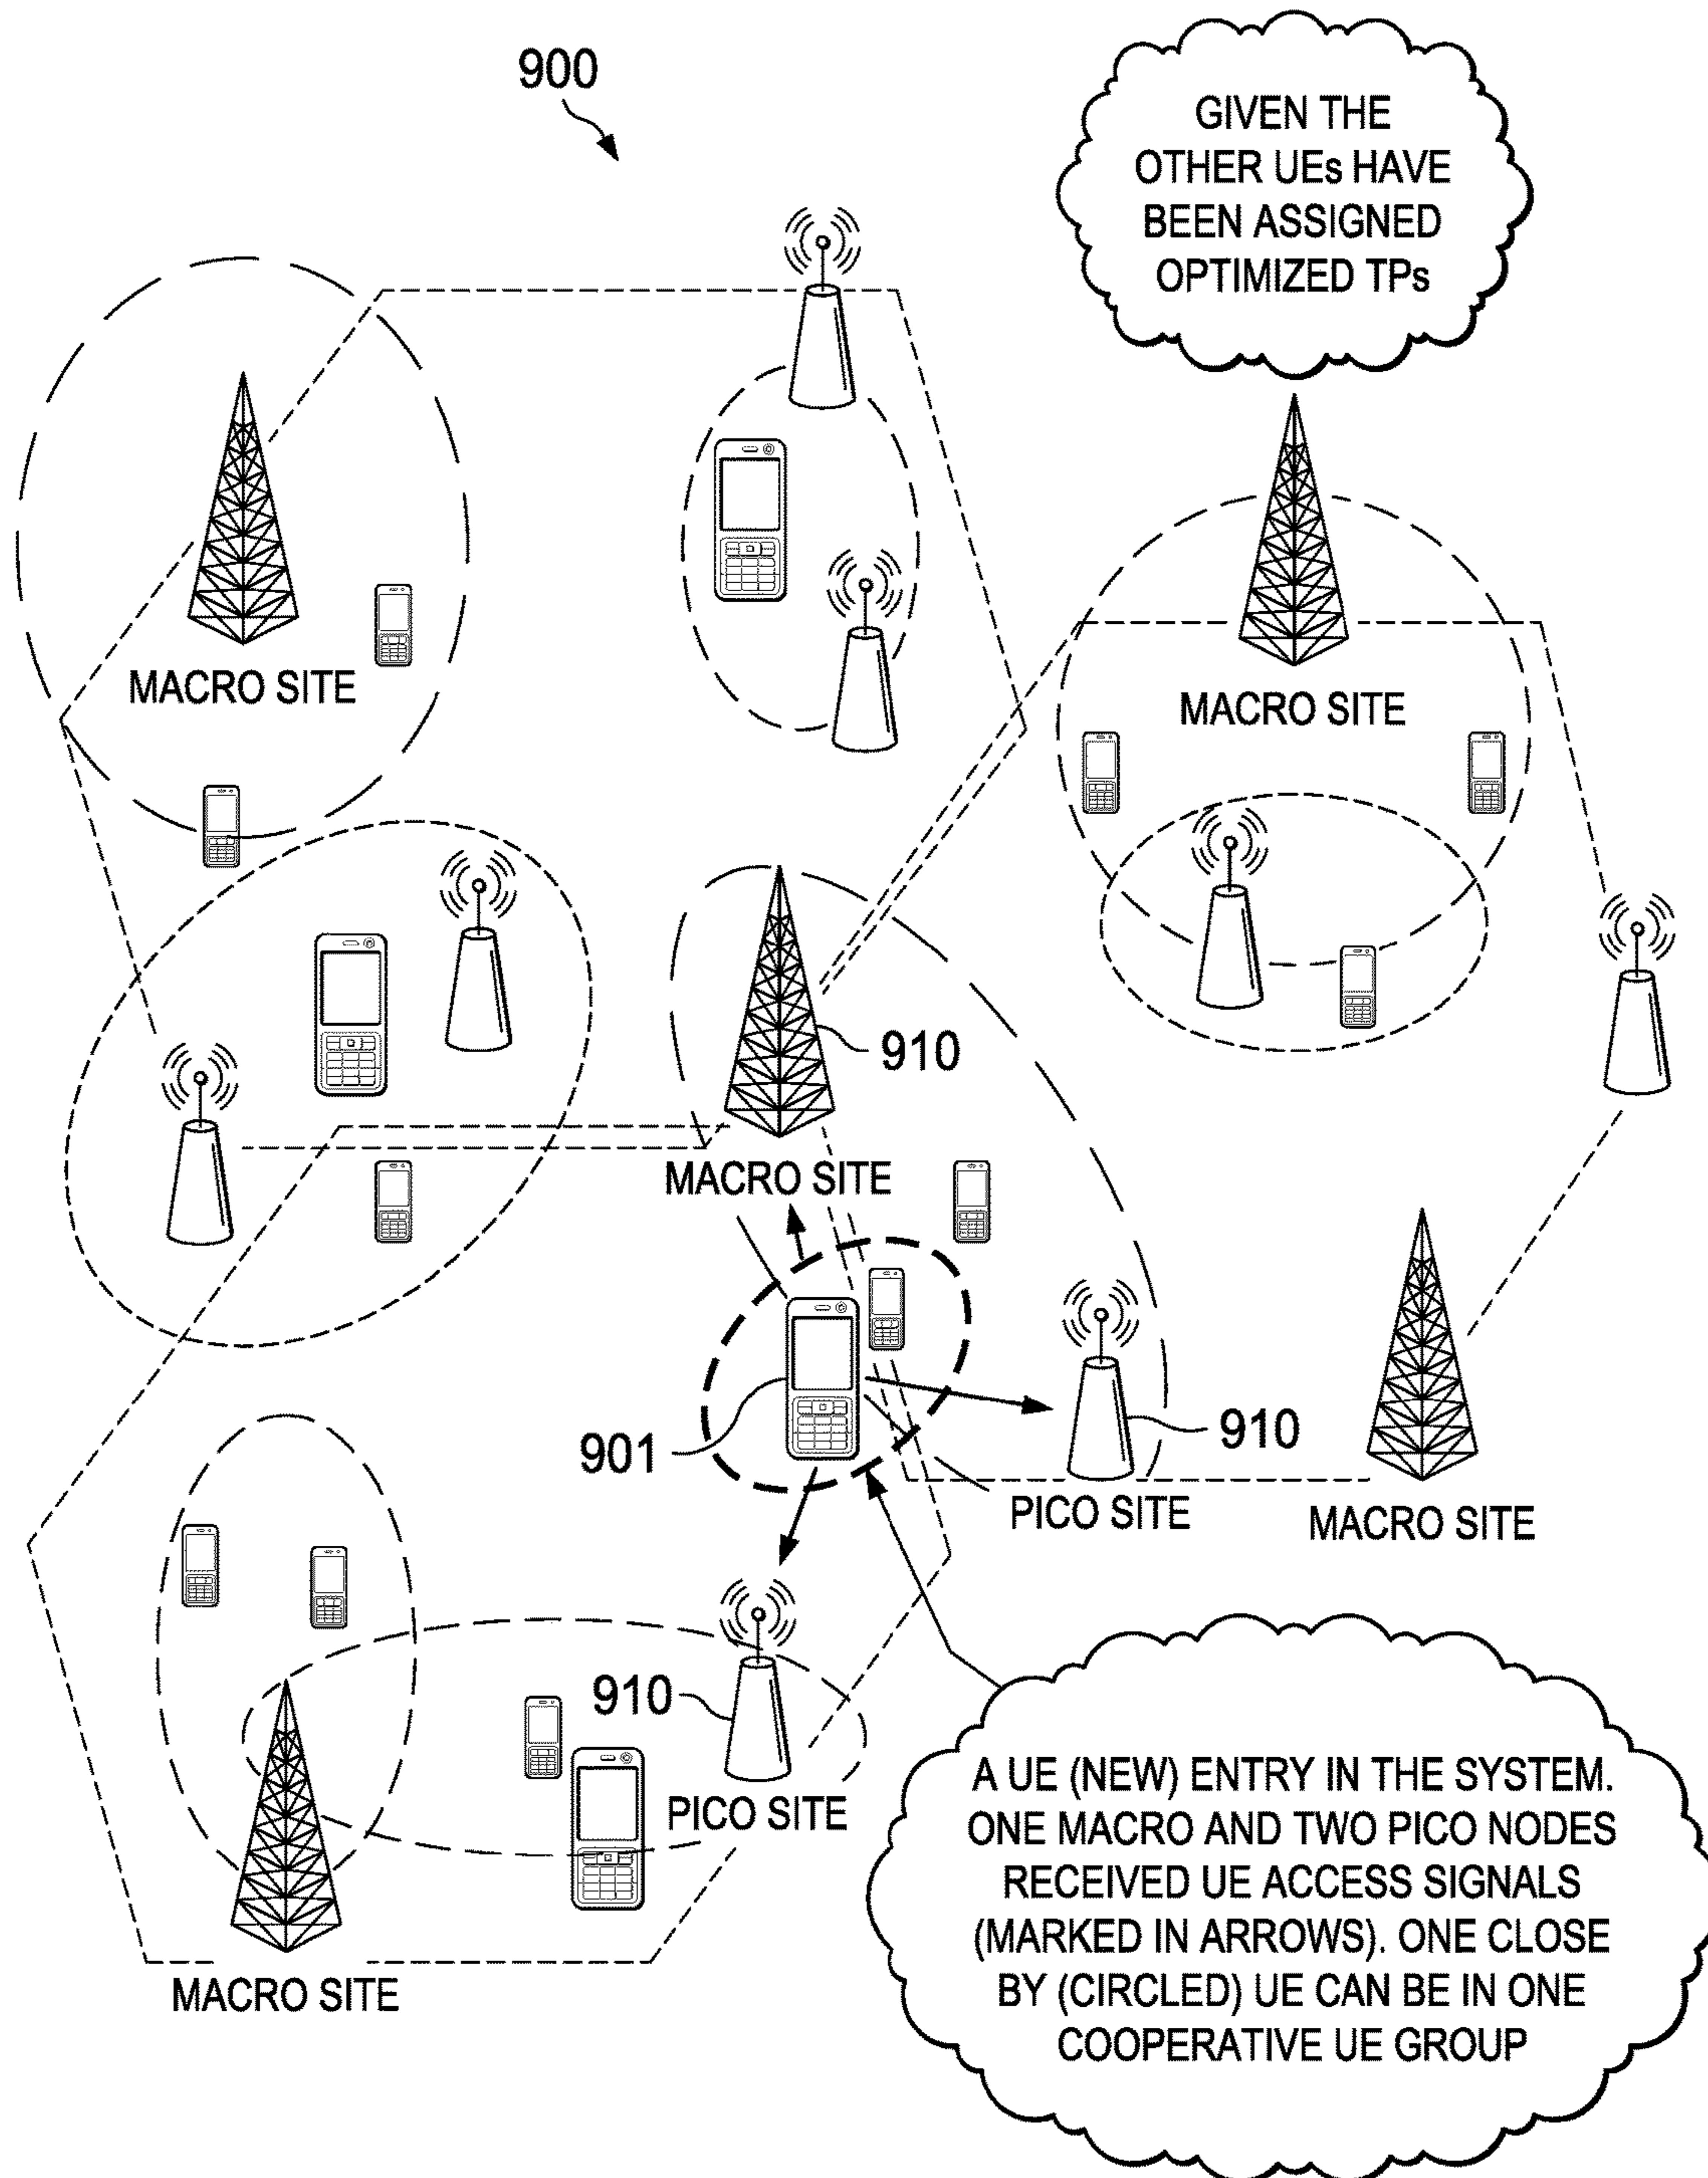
900

GIVEN THE OTHER UEs HAVE BEEN ASSIGNED OPTIMIZED TPs

MACRO SITE

MACRO SITE

910

MACRO SITE

901

910

PICO SITE

MACRO SITE

910

PICO SITE

MACRO SITE

A UE (NEW) ENTRY IN THE SYSTEM. ONE MACRO AND TWO PICO NODES RECEIVED UE ACCESS SIGNALS (MARKED IN ARROWS). ONE CLOSE BY (CIRCLED) UE CAN BE IN ONE COOPERATIVE UE GROUP